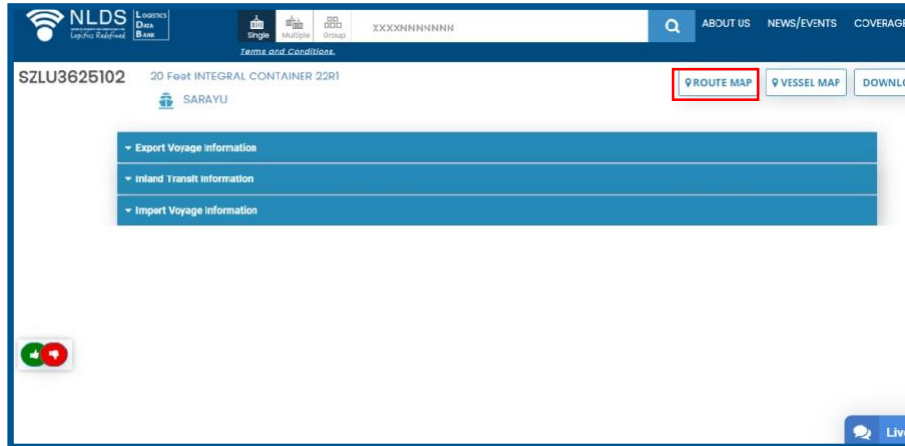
NLDS Logistics Data Bank
Logistics Redefined

Single Multiple Group
XXXXNNNNNNN
Terms and Conditions.
ABOUT US NEWS/EVENTS COVERAGE

SZLU3625102 20 Feet INTEGRAL CONTAINER 22R1
SARAYU

ROUTE MAP VESSEL MAP DOWNL

Export Voyage Information
Inland Transit Information
Import Voyage Information

Liv